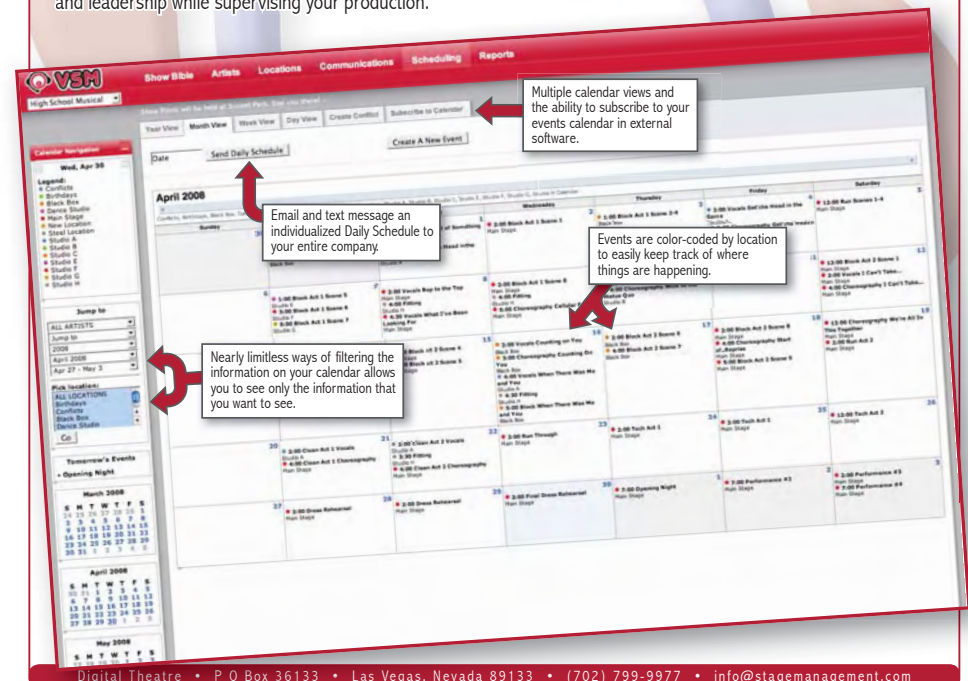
and leadership while supervising your production.

VSM Show Bible Artists Locations Communications Scheduling Reports

High School Musical

Year View Month View Week View Day View Create Conflict Subscribe to Calendar

Multiple calendar views and the ability to subscribe to your events calendar in external software.

Calendar Navigation

Wed, Apr 30

Legend:
Conflicts
Birthdays
Black Box
Dance Studio
Main Stage
New Location
Steel Location
Studio A
Studio B
Studio C
Studio E
Studio F
Studio G
Studio H

Date Send Daily Schedule

Create A New Event

April 2008

Sunday Wednesday Thursday Friday Saturday

Email and text message an individualized Daily Schedule to your entire company.

Events are color-coded by location to easily keep track of where things are happening.

Jump to
ALL ARTISTS
Jump to
2008
April 2008
Apr 27 - May 3

Nearly limitless ways of filtering the information on your calendar allows you to see only the information that you want to see.

Pick location:
ALL LOCATIONS
Birthdays
Conflicts
Black Box
Dance Studio

Go

Tomorrow's Events
Opening Night

March 2008

April 2008

May 2008

2:00 Run Through
2:00 Tech Act 1
2:00 Tech Act 2
7:00 Opening Night
7:00 Performance #1
2:00 Performance #3
7:00 Performance #4
2:00 Dress Rehearsal
2:00 Final Dress Rehearsal

Digital Theatre • P.O Box 36133 • Las Vegas, Nevada 89133 • (702) 799-9977 • info@stagemanagement.com